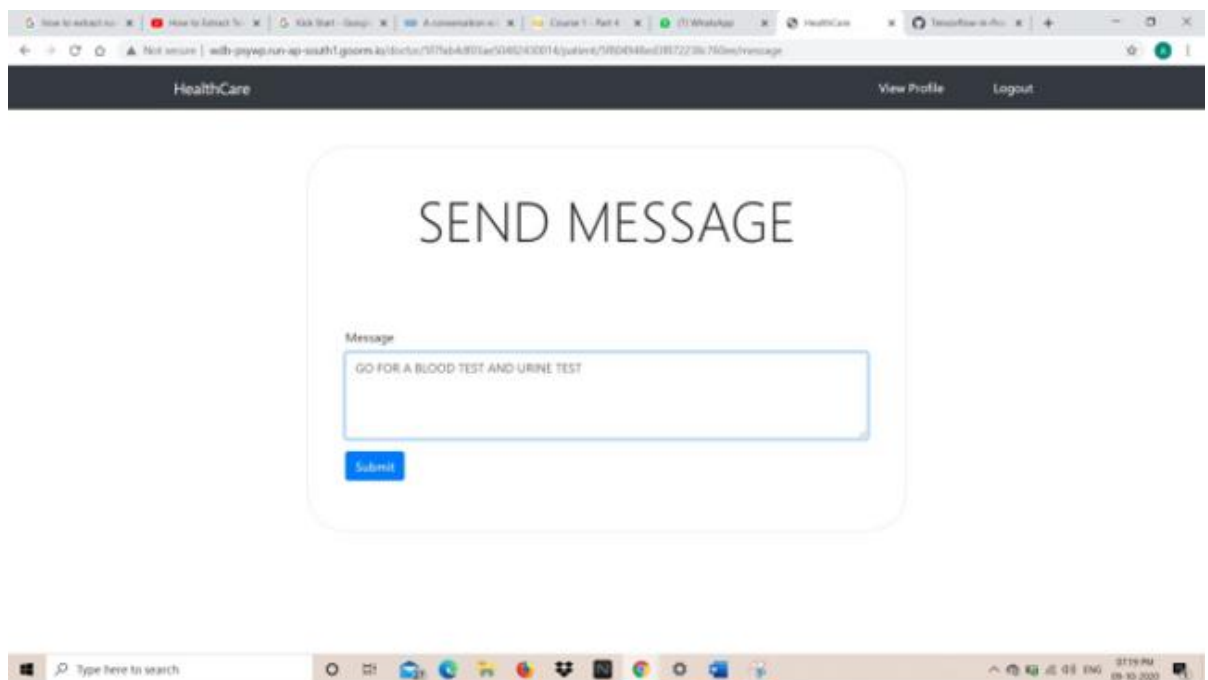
How to extract n... | How to Extract Te... | Kick Start - Goog... | A conversation w... | Course 1 - Part 4 | (7) WhatsApp | HealthCare | TensorFlow in Pro... | +

Not secure | wdb-psywp.run-ap-south1.goorm.io/doctor/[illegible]/patient/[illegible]/message

HealthCare

View Profile

Logout

SEND MESSAGE

Message

GO FOR A BLOOD TEST AND URINE TEST

Submit

Type here to search

ENG

07:19 PM
09-10-2020